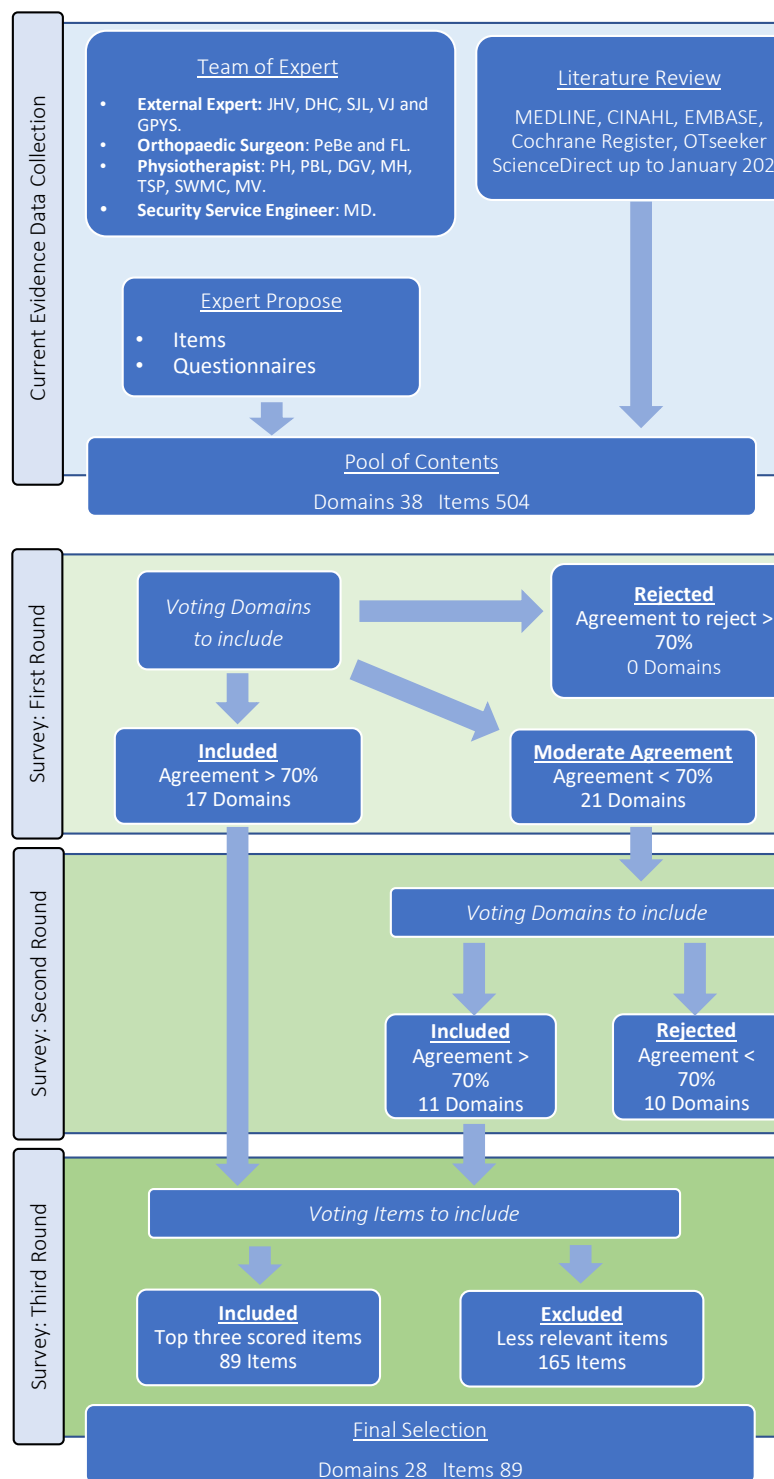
Current Evidence Data Collection

Team of Expert

- External Expert: JHV, DHC, SJL, VJ and GPYS.
- Orthopaedic Surgeon: PeBe and FL.
- Physiotherapist: PH, PBL, DGV, MH, TSP, SWMC, MV.
- Security Service Engineer: MD.

Literature Review

MEDLINE, CINAHL, EMBASE, Cochrane Register, OTseeker ScienceDirect up to January 202

Expert Propose

- Items
- Questionnaires

Pool of Contents

Domains 38 Items 504

Survey: First Round

Voting Domains to include

Rejected
Agreement to reject > 70%
0 Domains

Included
Agreement > 70%
17 Domains

Moderate Agreement
Agreement < 70%
21 Domains

Survey: Second Round

Voting Domains to include

Included
Agreement > 70%
11 Domains

Rejected
Agreement < 70%
10 Domains

Survey: Third Round

Voting Items to include

Included
Top three scored items
89 Items

Excluded
Less relevant items
165 Items

Final Selection

Domains 28 Items 89